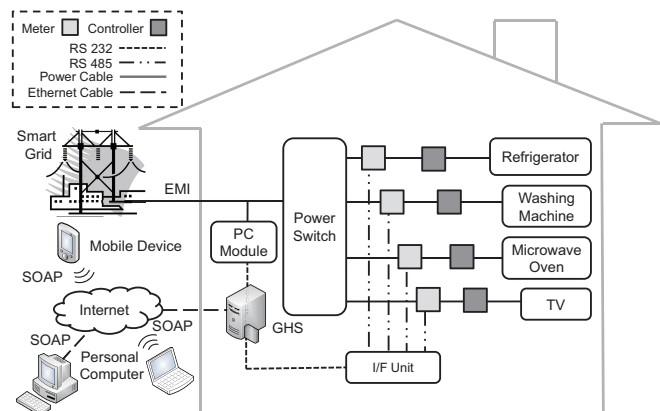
Meter
Controller
RS 232
RS 485
Power Cable
Ethernet Cable

Smart Grid
EMI
Mobile Device
SOAP
Internet
SOAP
SOAP
Personal Computer
PC Module
GHS
Power Switch
I/F Unit
Refrigerator
Washing Machine
Microwave Oven
TV